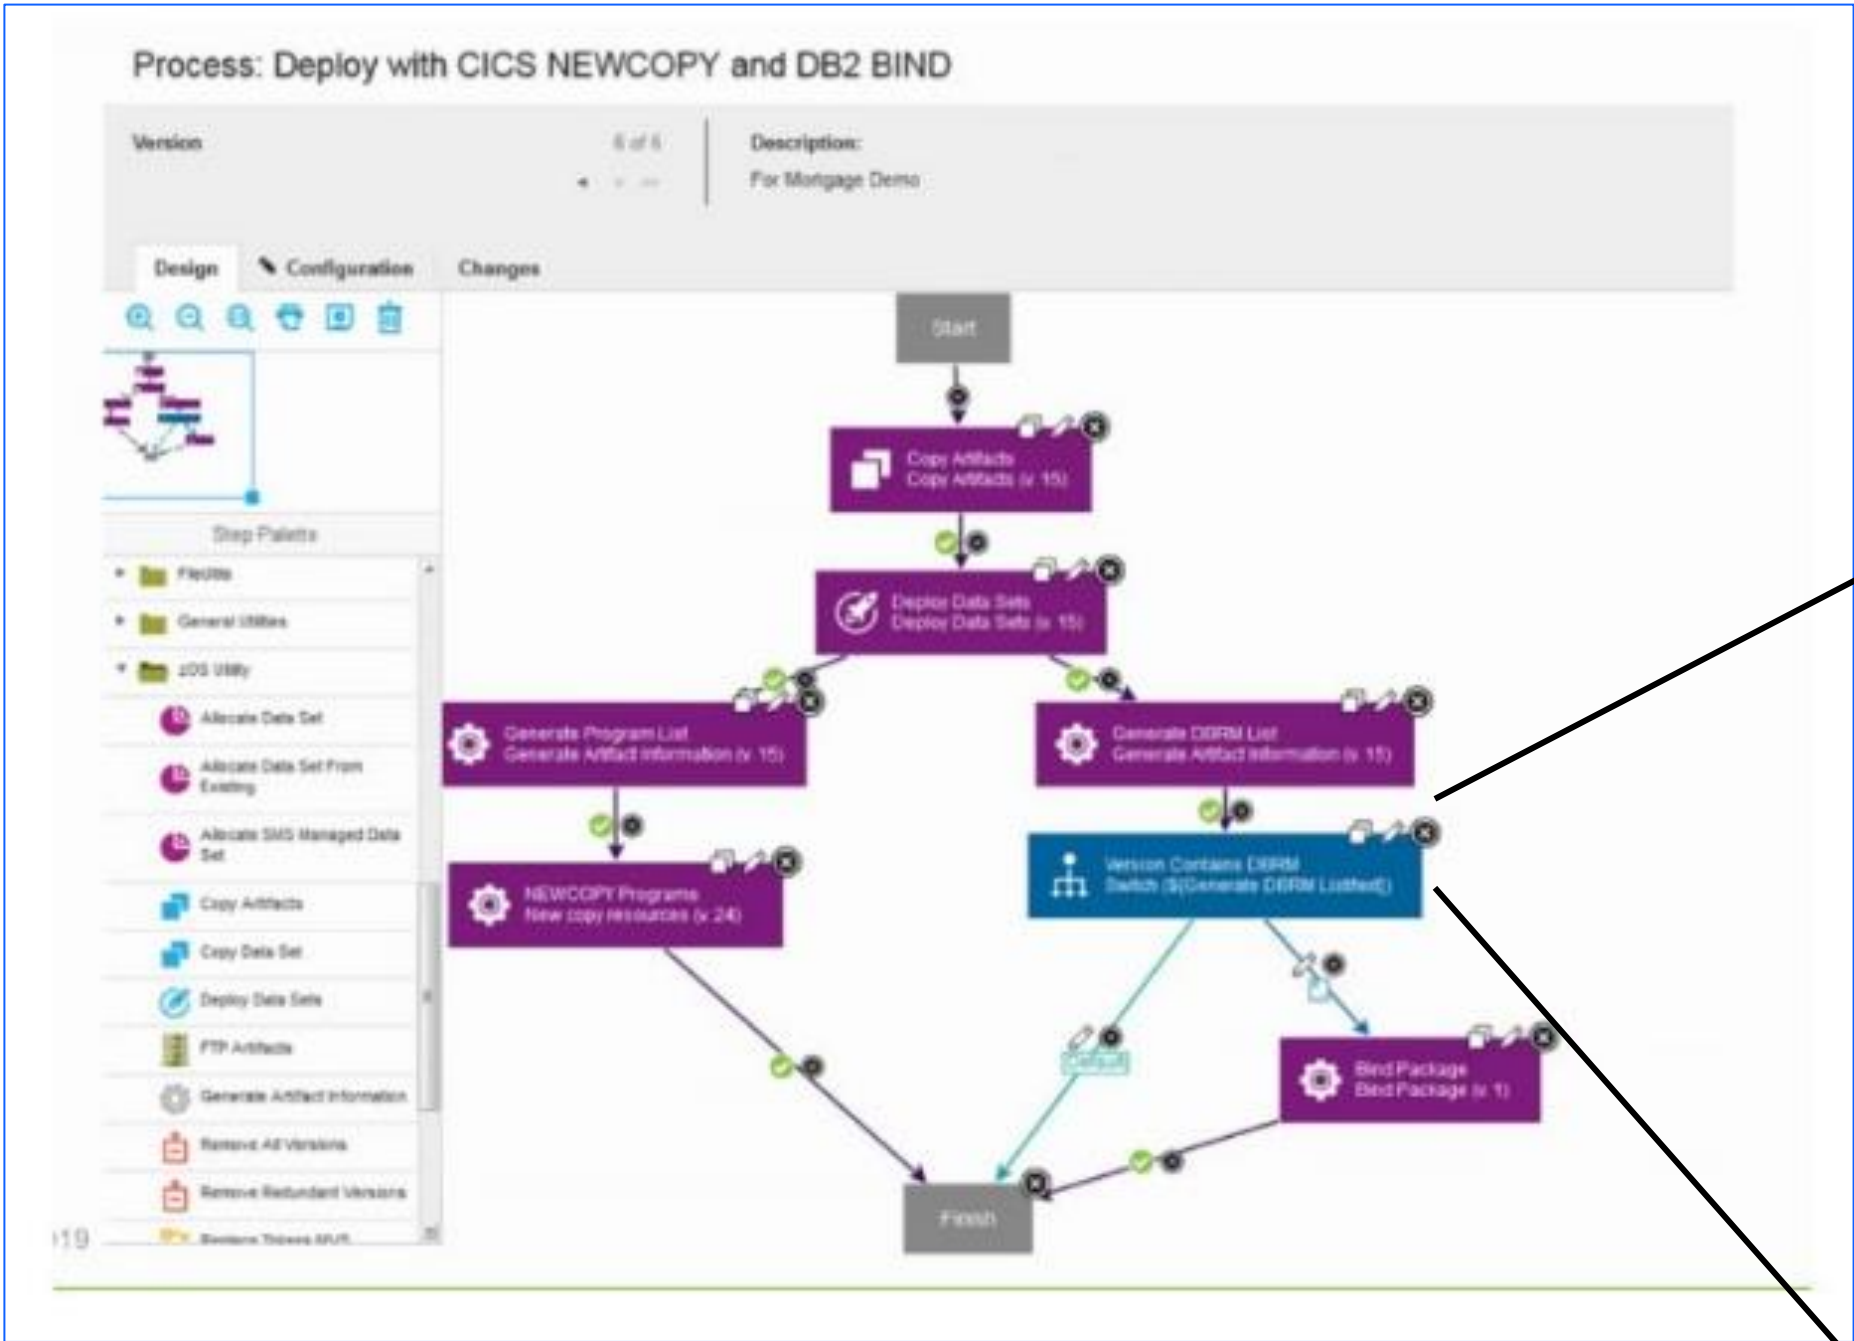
Process: Deploy with CICS NEWCOPY and DB2 BIND

Version

6 of 6

Description:

For Mortgage Demo

Design

Configuration

Changes

Step Palette

FileUtils

General Utilities

zOS Utility

Allocate Data Set

Allocate Data Set From Existing

Allocate SMS Managed Data Set

Copy Artifacts

Copy Data Set

Deploy Data Sets

FTP Artifacts

Generate Artifact Information

Remove All Versions

Remove Redundant Versions

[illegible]

Start

Copy Artifacts
Copy Artifacts (v. 15)

Deploy Data Sets
Deploy Data Sets (v. 15)

Generate Program List
Generate Artifact Information (v. 15)

Generate DBRM List
Generate Artifact Information (v. 15)

NEWCOPY Programs
New copy resources (v. 24)

Version Contains DBRM
Switch (${Generate DBRM List/text})

Default

Bind Package
Bind Package (v. 1)

Finish

019